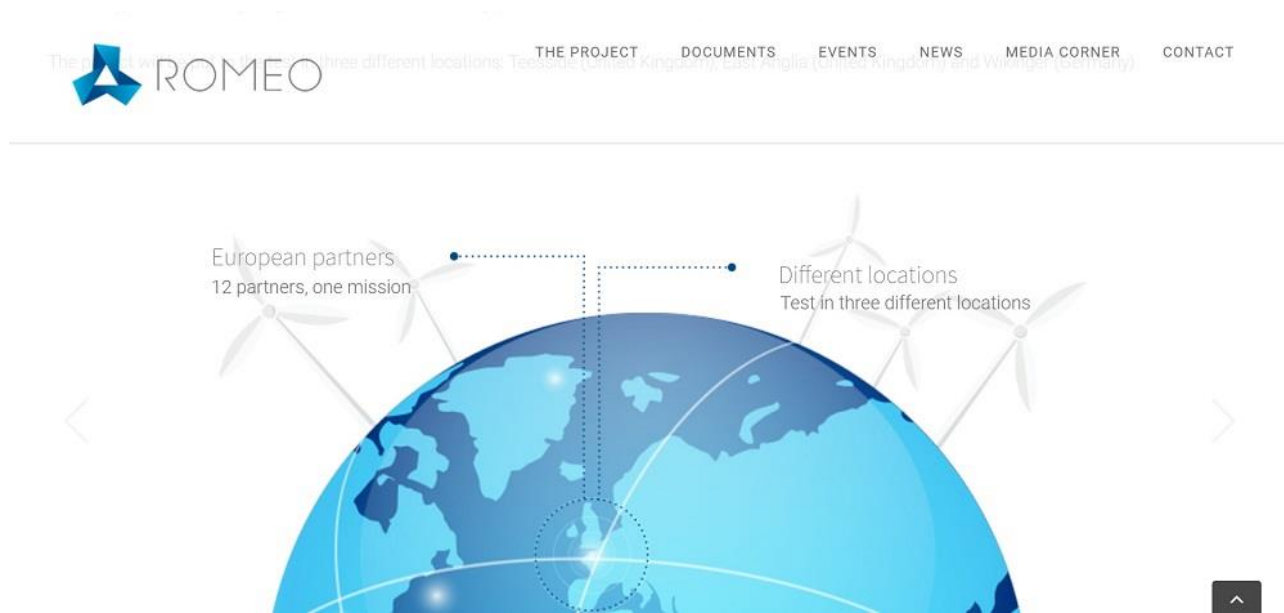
ROMEO

THE PROJECT DOCUMENTS EVENTS NEWS MEDIA CORNER CONTACT

The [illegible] three different locations: Teesside (United Kingdom), East Anglia (United Kingdom) and Wikinger (Germany).

European partners
12 partners, one mission

Different locations
Test in three different locations